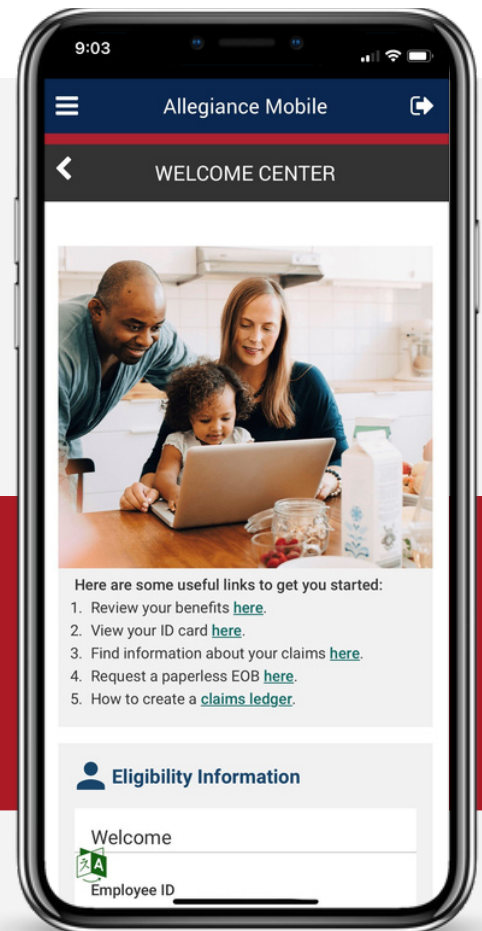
9:03

Allegiance Mobile

WELCOME CENTER

Here are some useful links to get you started:
1. Review your benefits here.
2. View your ID card here.
3. Find information about your claims here.
4. Request a paperless EOB here.
5. How to create a claims ledger.

Eligibility Information

Welcome

Employee ID